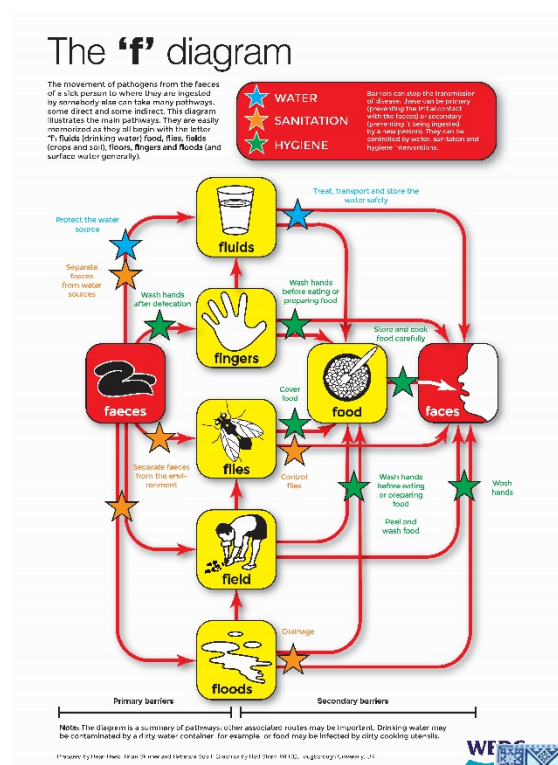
The 'f' diagram

The movement of pathogens from the faeces of a sick person to where they are ingested by somebody else can take many pathways, some direct and some indirect. This diagram illustrates the main pathways. They are easily memorized as they all begin with the letter 'f': fluids (drinking water) food, flies, fields (crops and soil), floors, fingers and floods (and surface water generally).

WATER
SANITATION
HYGIENE

Barriers can stop the transmission of disease. These can be primary (preventing the initial contact with the faeces) or secondary (preventing it being ingested by a new person). They can be controlled by water, sanitation and hygiene interventions.

Treat, transport and store the water safely

Protect the water source

fluids

Separate faeces from water sources

Wash hands after defecation

Wash hands before eating or preparing food

fingers

Store and cook food carefully

faeces

Cover food

food

faces

flies

Separate faeces from the environment

Control flies

Wash hands before eating or preparing food

Wash hands

Peel and wash food

field

Drainage

floods

Primary barriers

Secondary barriers

Note: The diagram is a summary of pathways: other associated routes may be important. Drinking water may be contaminated by a dirty water container, for example, or food may be infected by dirty cooking utensils.

Prepared by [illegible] Loughborough University, UK

WEDC